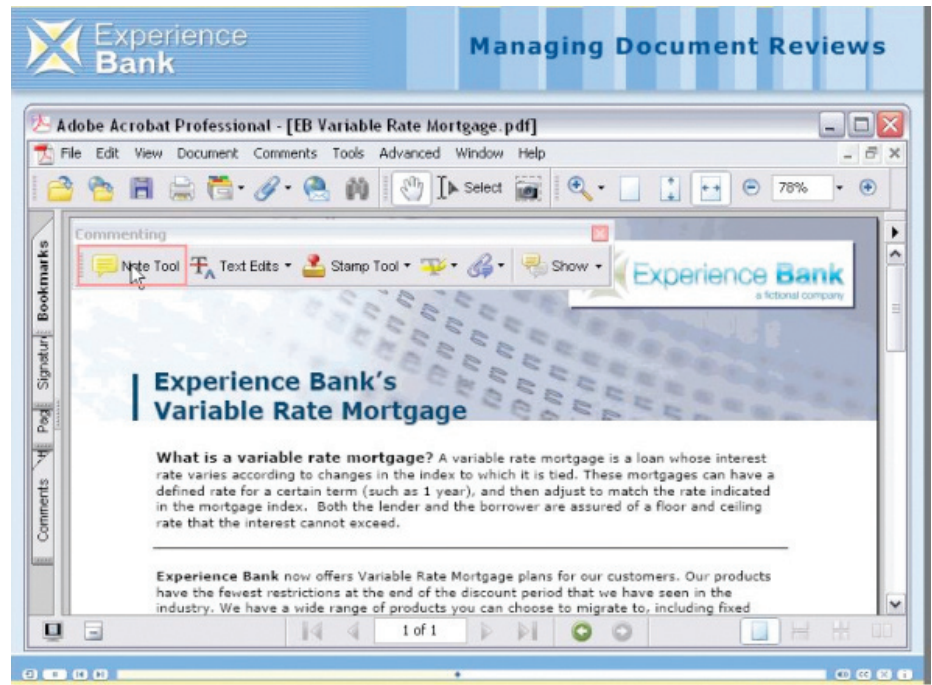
Experience Bank

Managing Document Reviews

Adobe Acrobat Professional - [EB Variable Rate Mortgage.pdf]

File Edit View Document Comments Tools Advanced Window Help

Select 78%

Commenting

Note Tool Text Edits Stamp Tool Show

Bookmarks Signatures Pages Comments

Experience Bank
a fictional company

Experience Bank's Variable Rate Mortgage

What is a variable rate mortgage? A variable rate mortgage is a loan whose interest rate varies according to changes in the index to which it is tied. These mortgages can have a defined rate for a certain term (such as 1 year), and then adjust to match the rate indicated in the mortgage index. Both the lender and the borrower are assured of a floor and ceiling rate that the interest cannot exceed.

Experience Bank now offers Variable Rate Mortgage plans for our customers. Our products have the fewest restrictions at the end of the discount period that we have seen in the industry. We have a wide range of products you can choose to migrate to, including fixed

1 of 1